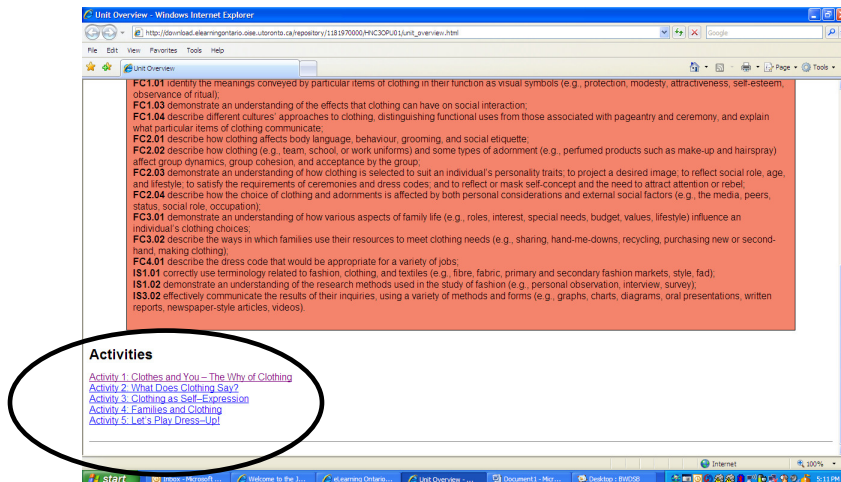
Unit Overview - Windows Internet Explorer

http://download.elearningontario.oise.utoronto.ca/repository/1181970000/HNC3OPU01/unit_overview.html

Google

File Edit View Favorites Tools Help

Unit Overview

Page Tools

FC1.01 identify the meanings conveyed by particular items of clothing in their function as visual symbols (e.g., protection, modesty, attractiveness, self-esteem, observance of ritual);
FC1.03 demonstrate an understanding of the effects that clothing can have on social interaction;
FC1.04 describe different cultures' approaches to clothing, distinguishing functional uses from those associated with pageantry and ceremony, and explain what particular items of clothing communicate;
FC2.01 describe how clothing affects body language, behaviour, grooming, and social etiquette;
FC2.02 describe how clothing (e.g., team, school, or work uniforms) and some types of adornment (e.g., perfumed products such as make-up and hairspray) affect group dynamics, group cohesion, and acceptance by the group;
FC2.03 demonstrate an understanding of how clothing is selected to suit an individual's personality traits; to project a desired image; to reflect social role, age, and lifestyle; to satisfy the requirements of ceremonies and dress codes; and to reflect or mask self-concept and the need to attract attention or rebel;
FC2.04 describe how the choice of clothing and adornments is affected by both personal considerations and external social factors (e.g., the media, peers, status, social role, occupation);
FC3.01 demonstrate an understanding of how various aspects of family life (e.g., roles, interest, special needs, budget, values, lifestyle) influence an individual's clothing choices;
FC3.02 describe the ways in which families use their resources to meet clothing needs (e.g., sharing, hand-me-downs, recycling, purchasing new or second-hand, making clothing);
FC4.01 describe the dress code that would be appropriate for a variety of jobs;
IS1.01 correctly use terminology related to fashion, clothing, and textiles (e.g., fibre, fabric, primary and secondary fashion markets, style, fad);
IS1.02 demonstrate an understanding of the research methods used in the study of fashion (e.g., personal observation, interview, survey);
IS3.02 effectively communicate the results of their inquiries, using a variety of methods and forms (e.g., graphs, charts, diagrams, oral presentations, written reports, newspaper-style articles, videos).

Activities

Activity 1: Clothes and You – The Why of Clothing
Activity 2: What Does Clothing Say?
Activity 3: Clothing as Self–Expression
Activity 4: Families and Clothing
Activity 5: Let's Play Dress–Up!

Internet 100%

start Inbox - Microsoft ... Welcome to the J... eLearning Ontario... Unit Overview - ... Document1 - Micr... Desktop : tWDSB 5:11 PM